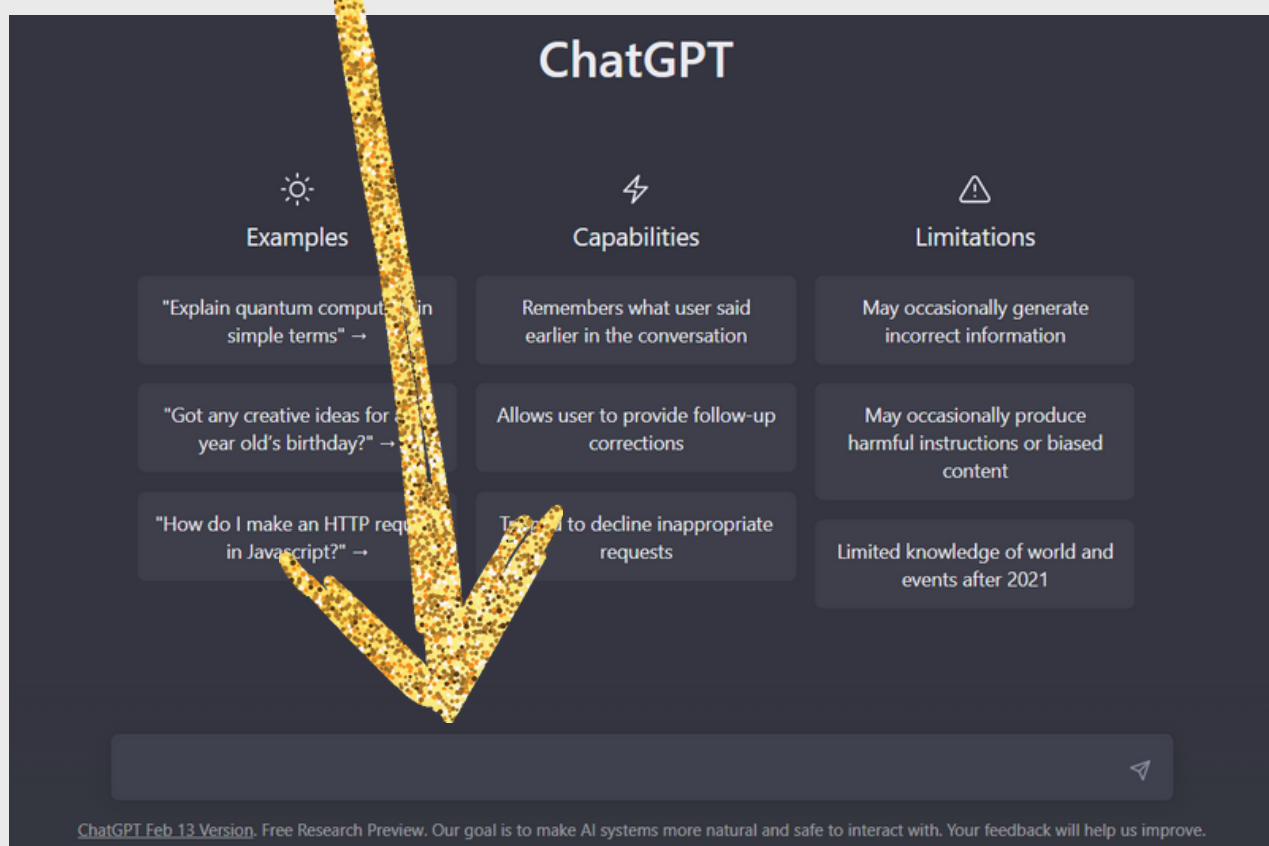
ChatGPT

Examples

"Explain quantum comput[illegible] in simple terms" →

"Got any creative ideas for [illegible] year old's birthday?" →

"How do I make an HTTP requ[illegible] in Javascript?" →

Capabilities

Remembers what user said earlier in the conversation

Allows user to provide follow-up corrections

T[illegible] to decline inappropriate requests

Limitations

May occasionally generate incorrect information

May occasionally produce harmful instructions or biased content

Limited knowledge of world and events after 2021

ChatGPT Feb 13 Version. Free Research Preview. Our goal is to make AI systems more natural and safe to interact with. Your feedback will help us improve.